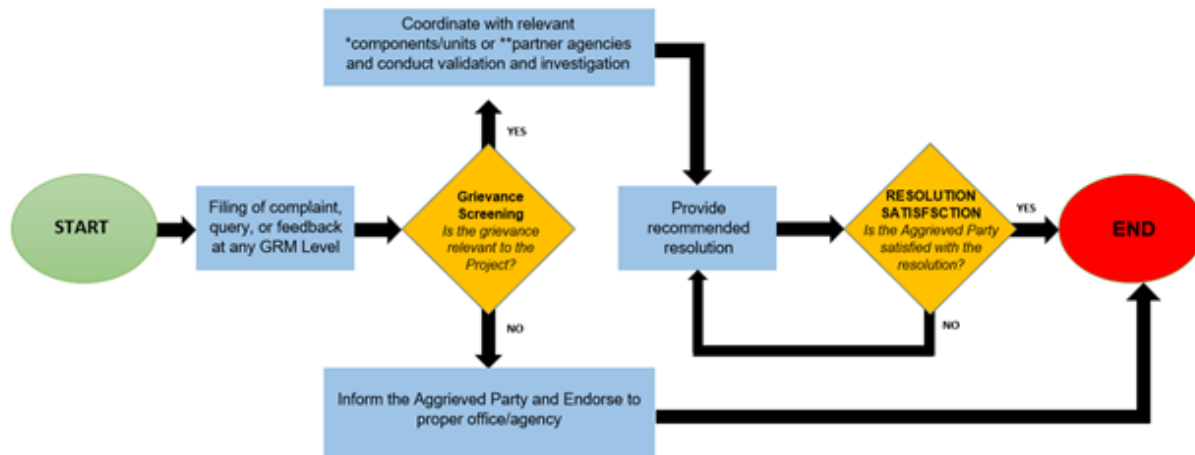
START

Filing of complaint, query, or feedback at any GRM Level

Grievance Screening
Is the grievance relevant to the Project?

YES

Coordinate with relevant *components/units or **partner agencies and conduct validation and investigation

NO

Inform the Aggrieved Party and Endorse to proper office/agency

Provide recommended resolution

RESOLUTION SATISFSCTION
Is the Aggrieved Party satisfied with the resolution?

YES

NO

END